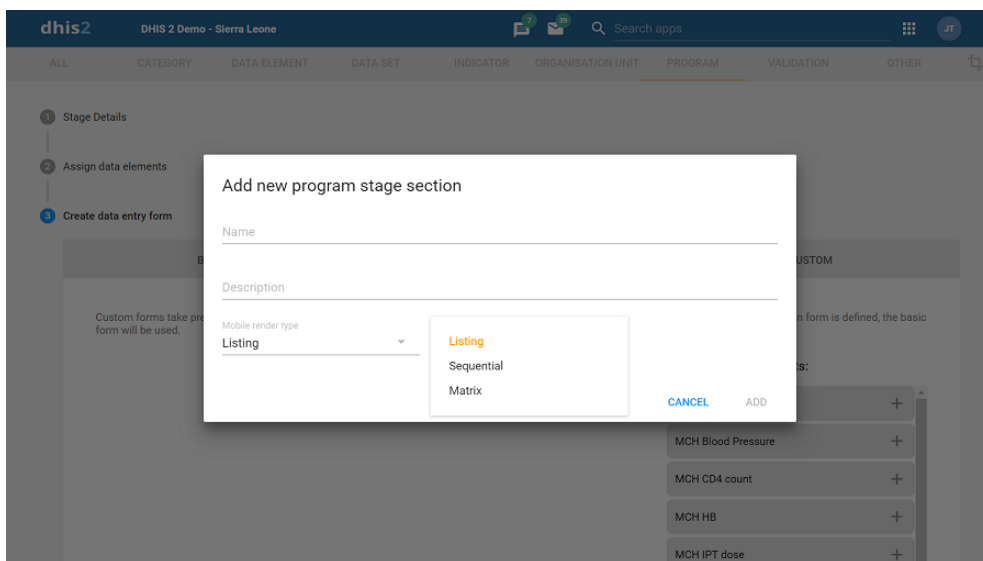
dhis2 DHIS 2 Demo - Sierra Leone 7 39 Search apps JT

ALL CATEGORY DATA ELEMENT DATA SET INDICATOR ORGANISATION UNIT PROGRAM VALIDATION OTHER

1 Stage Details

2 Assign data elements

3 Create data entry form

B

USTOM

Custom forms take pre form will be used.

n form is defined, the basic

ts:

MCH Blood Pressure +

MCH CD4 count +

MCH HB +

MCH IPT dose +

Add new program stage section

Name

Description

Mobile render type

Listing

Listing

Sequential

Matrix

CANCEL ADD